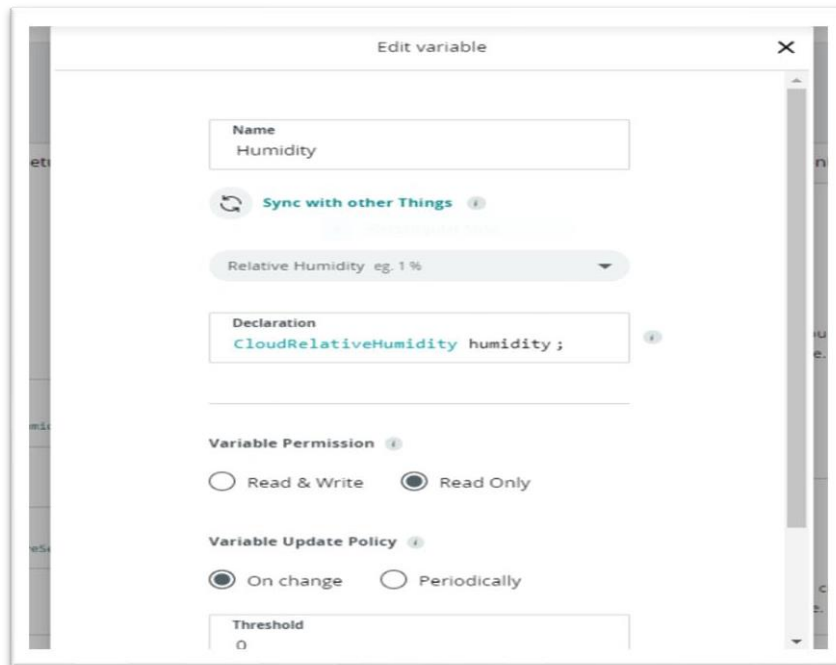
Edit variable

×

Name
Humidity

Sync with other Things

Relative Humidity eg. 1 %

Declaration
CloudRelativeHumidity humidity ;

Variable Permission

Read & Write Read Only

Variable Update Policy

On change Periodically

Threshold
0